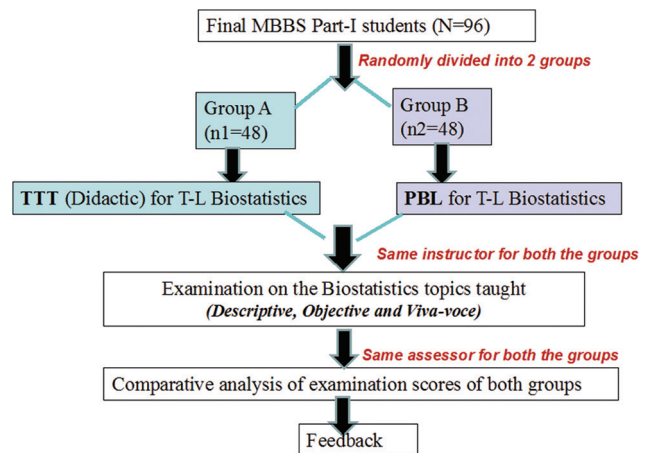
Final MBBS Part-I students (N=96)

Randomly divided into 2 groups

Group A (n1=48)

Group B (n2=48)

TTT (Didactic) for T-L Biostatistics

PBL for T-L Biostatistics

Same instructor for both the groups

Examination on the Biostatistics topics taught
(Descriptive, Objective and Viva-voce)

Same assessor for both the groups

Comparative analysis of examination scores of both groups

Feedback